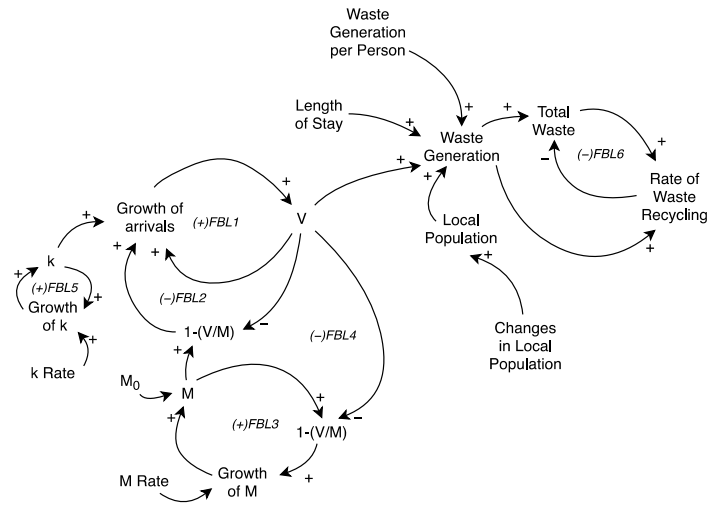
Waste Generation per Person

Length of Stay

Waste Generation

Total Waste

(−)FBL6

Rate of Waste Recycling

Local Population

Changes in Local Population

Growth of arrivals

(+)FBL1

V

k

(+)FBL5

Growth of k

k Rate

(−)FBL2

1-(V/M)

(−)FBL4

$M_0$

M

(+)FBL3

1-(V/M)

M Rate

Growth of M